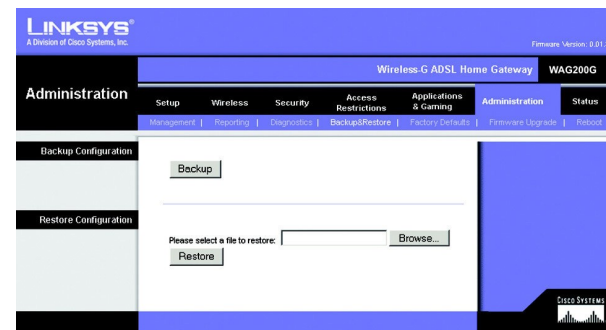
LINKSYS®
A Division of Cisco Systems, Inc.

Firmware Version: 0.01

Wireless-G ADSL Home Gateway WAG200G

Administration

Setup | Wireless | Security | Access Restrictions | Applications & Gaming | Administration | Status

Management | Reporting | Diagnostics | Backup&Restore | Factory Defaults | Firmware Upgrade | Reboot

Backup Configuration

Backup

Restore Configuration

Please select a file to restore: Browse...

Restore

Cisco Systems